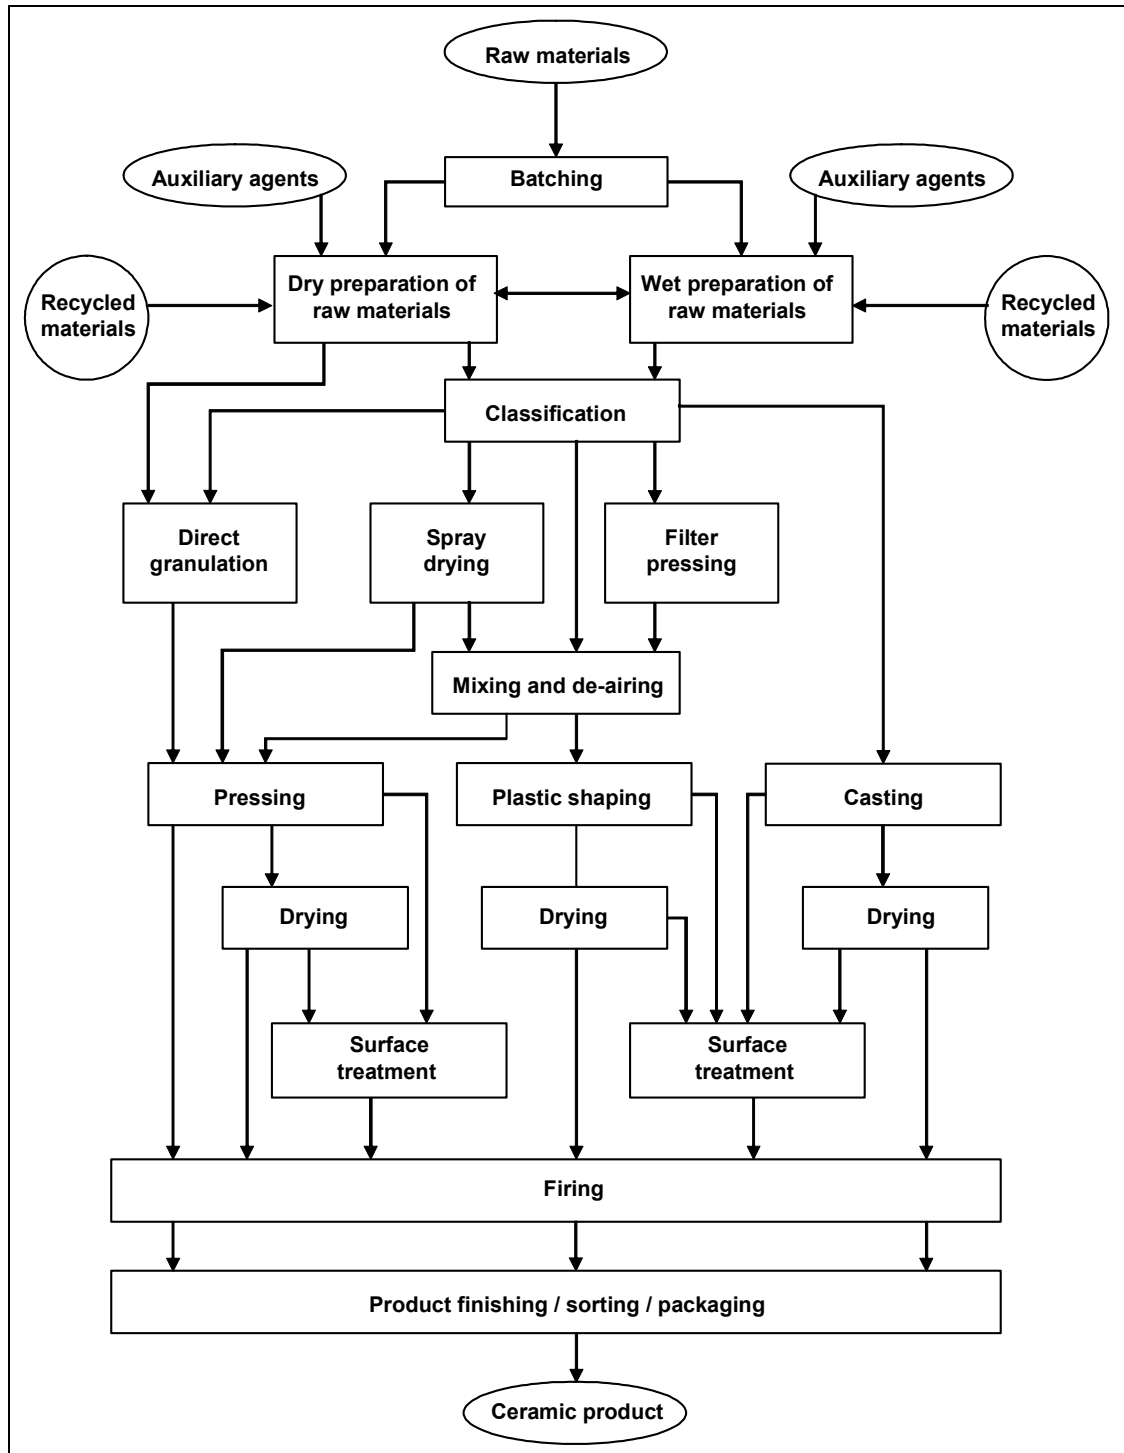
Raw materials

Auxiliary agents

Batching

Auxiliary agents

Recycled materials

Dry preparation of raw materials

Wet preparation of raw materials

Recycled materials

Classification

Direct granulation

Spray drying

Filter pressing

Mixing and de-airing

Pressing

Plastic shaping

Casting

Drying

Drying

Drying

Surface treatment

Surface treatment

Firing

Product finishing / sorting / packaging

Ceramic product